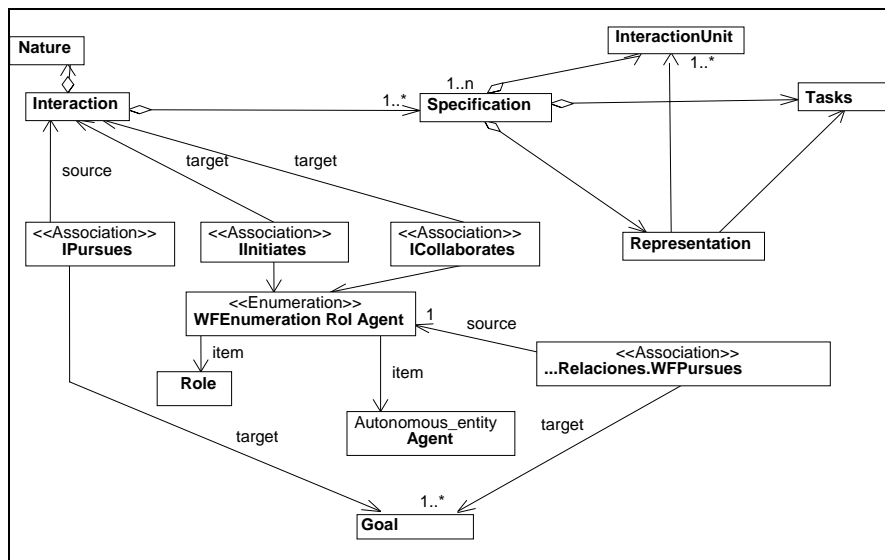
Nature

InteractionUnit

1..n

1..*

Interaction

1..*

Specification

Tasks

source

target

target

<<Association>>
IPursues

<<Association>>
IInitiates

<<Association>>
ICollaborates

Representation

<<Enumeration>>
WFEnumeration Rol Agent

1

source

item

<<Association>>
...Relaciones.WFPursues

Role

item

Autonomous_entity
Agent

target

target

1..*

Goal